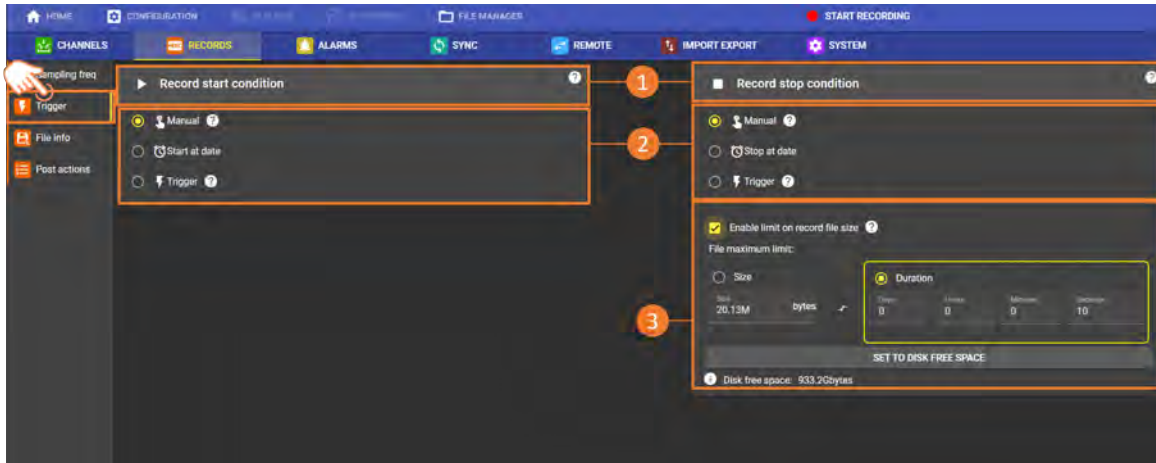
HOME CONFIGURATION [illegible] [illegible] FILE MANAGER START RECORDING

CHANNELS RECORDS ALARMS SYNC REMOTE IMPORT EXPORT SYSTEM

Sampling freq
Trigger
File info
Post actions

Record start condition

1

Record stop condition

Manual
Start at date
Trigger

2

Manual
Stop at date
Trigger

Enable limit on record file size
File maximum limit:

3

Size
Size
20.13M
bytes

Duration
Days
0
Hours
0
Minutes
0
Seconds
10

SET TO DISK FREE SPACE

Disk free space: 933.2Gbytes